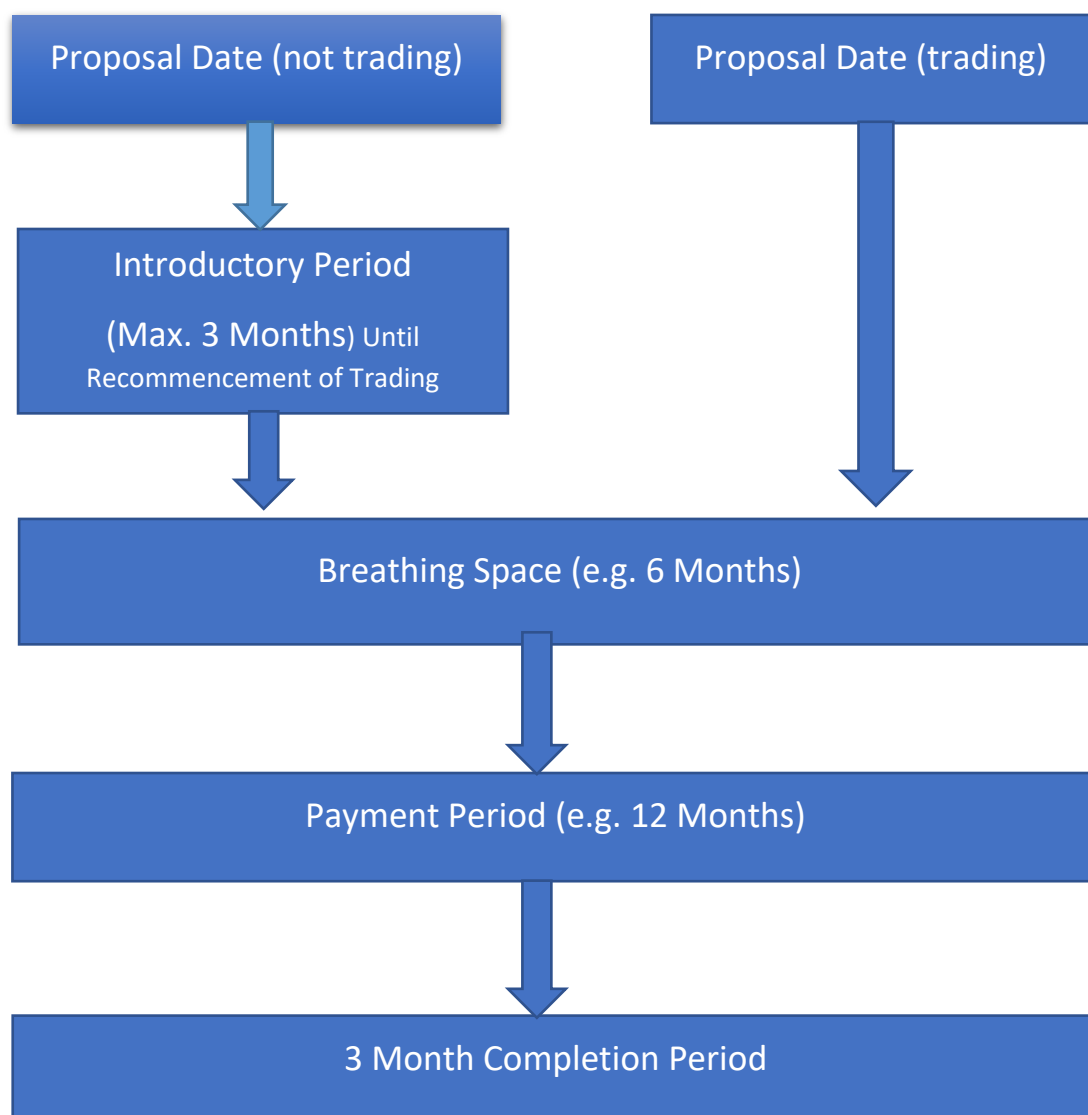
Proposal Date (not trading)

Proposal Date (trading)

Introductory Period

(Max. 3 Months) Until Recommencement of Trading

Breathing Space (e.g. 6 Months)

Payment Period (e.g. 12 Months)

3 Month Completion Period